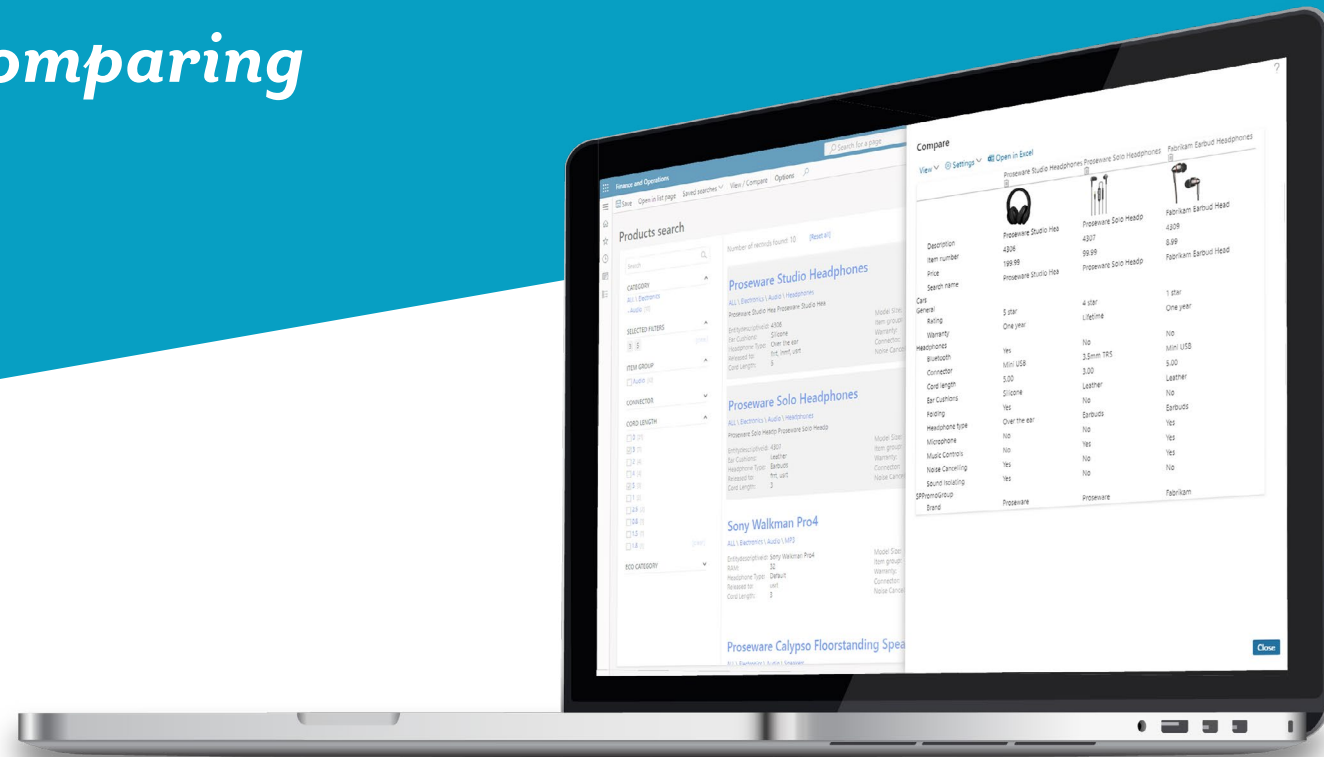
omparing

Finance and Operations

Search for a page

Save Open in list page Saved searches View / Compare Options

Products search

Search

CATEGORY

ALL \ Electronics

Audio

SELECTED FILTERS

ITEM GROUP

Audio

CONNECTOR

CORD LENGTH

ECO CATEGORY

Number of records found: 10 [Reset all]

Proseware Studio Headphones

ALL \ Electronics \ Audio \ Headphones

Proseware Studio Hea Proseware Studio Hea

Ear Cushions: Silicone

Headphone Type: Over the ear

Cord Length: 5

Proseware Solo Headphones

ALL \ Electronics \ Audio \ Headphones

Proseware Solo Headp Proseware Solo Headp

Ear Cushions: Leather

Headphone Type: Earbuds

Cord Length: 3

Sony Walkman Pro4

ALL \ Electronics \ Audio \ MP3

Headphone Type: Default

Cord Length: 3

Proseware Calypso Floorstanding Spea

Compare

View Settings Open in Excel

| | Proseware Studio Headphones | Proseware Solo Headphones | Fabrikam Earbud Headphones |
|---|---|---|---|
| Description | Proseware Studio Hea | Proseware Solo Headp | Fabrikam Earbud Head |
| Item number | 4306 | 4307 | 4309 |
| Price | 199.99 | 99.99 | 8.99 |
| Search name | Proseware Studio Hea | Proseware Solo Headp | Fabrikam Earbud Head |
| Cars | | | |
| General | | | |
| Rating | 5 star | 4 star | 1 star |
| Warranty | One year | Lifetime | One year |
| Headphones | | | |
| Bluetooth | Yes | No | No |
| Connector | Mini USB | 3.5mm TRS | Mini USB |
| Cord length | 5.00 | 3.00 | 5.00 |
| Ear Cushions | Silicone | Leather | Leather |
| Folding | Yes | No | No |
| Headphone type | Over the ear | Earbuds | Earbuds |
| Microphone | No | No | Yes |
| Music Controls | No | Yes | Yes |
| Noise Cancelling | Yes | No | Yes |
| Sound Isolating | Yes | No | No |
| SPPromoGroup | | | |
| Brand | Proseware | Proseware | Fabrikam |

Close